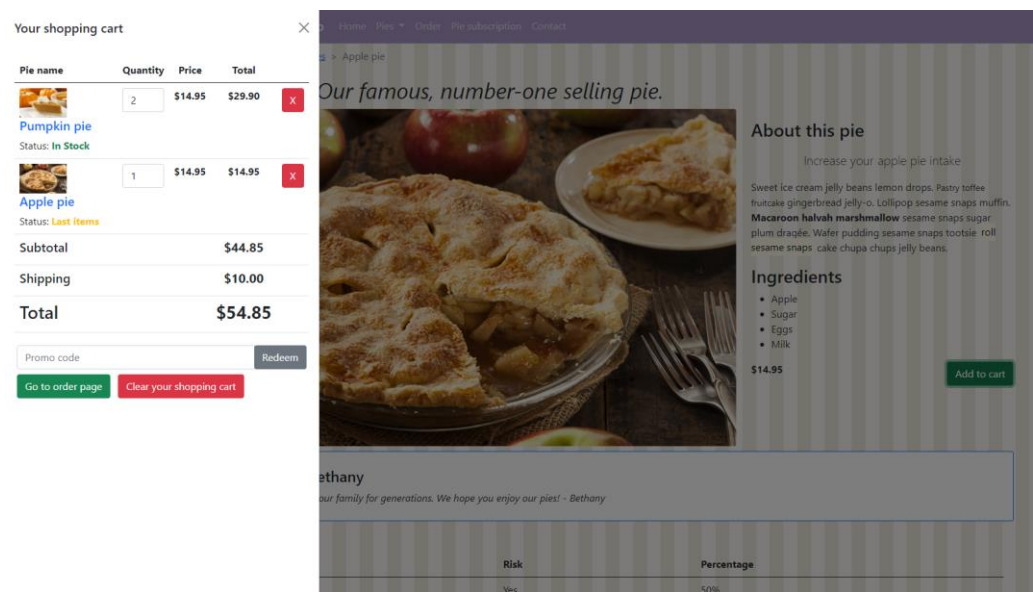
Your shopping cart

| Pie name | Quantity | Price | Total | |
|---|---|---|---|---|
| Pumpkin pie Status: In Stock | 2 | $14.95 | $29.90 | X |
| Apple pie Status: Last items | 1 | $14.95 | $14.95 | X |

Subtotal $44.85

Shipping $10.00

Total $54.85

Promo code Redeem

Go to order page Clear your shopping cart

Home Pies Order Pie subscription Contact

> Apple pie

Our famous, number-one selling pie.

About this pie

Increase your apple pie intake

Sweet ice cream jelly beans lemon drops. Pastry toffee fruitcake gingerbread jelly-o. Lollipop sesame snaps muffin. Macaroon halvah marshmallow sesame snaps sugar plum dragée. Wafer pudding sesame snaps tootsie roll sesame snaps cake chupa chups jelly beans.

Ingredients

• Apple
• Sugar
• Eggs
• Milk

$14.95

Add to cart

ethany

our family for generations. We hope you enjoy our pies! - Bethany

Risk Percentage

Yes 50%